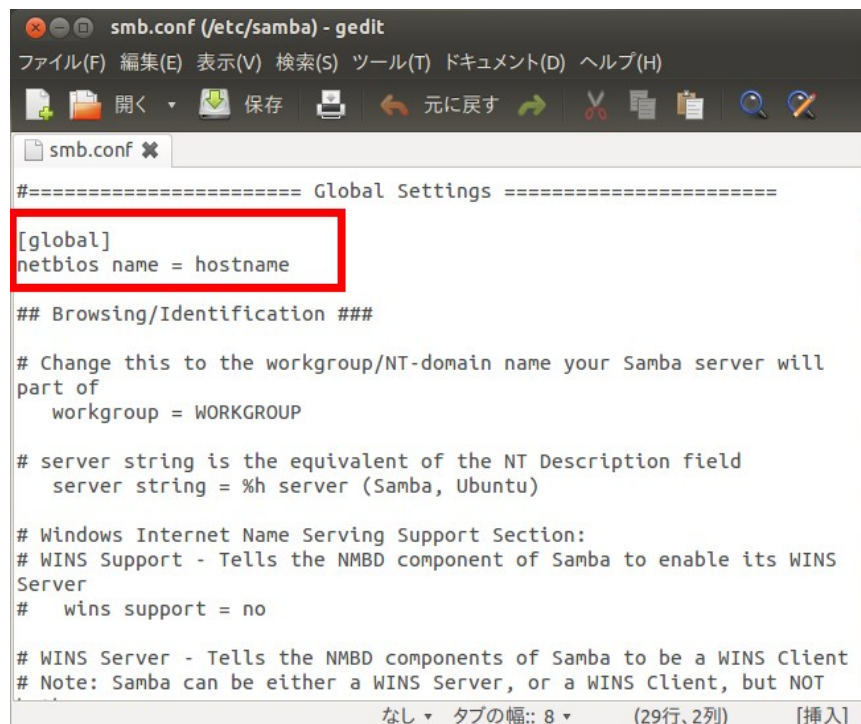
smb.conf (/etc/samba) - gedit

ファイル(F) 編集(E) 表示(V) 検索(S) ツール(T) ドキュメント(D) ヘルプ(H)

開く 保存 元に戻す

smb.conf

#======================= Global Settings =======================

[global]
netbios name = hostname

## Browsing/Identification ###

# Change this to the workgroup/NT-domain name your Samba server will part of
   workgroup = WORKGROUP

# server string is the equivalent of the NT Description field
   server string = %h server (Samba, Ubuntu)

# Windows Internet Name Serving Support Section:
# WINS Support - Tells the NMBD component of Samba to enable its WINS Server
#   wins support = no

# WINS Server - Tells the NMBD components of Samba to be a WINS Client
# Note: Samba can be either a WINS Server, or a WINS Client, but NOT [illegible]

なし ▾ タブの幅:: 8 ▾ (29行、2列) [挿入]